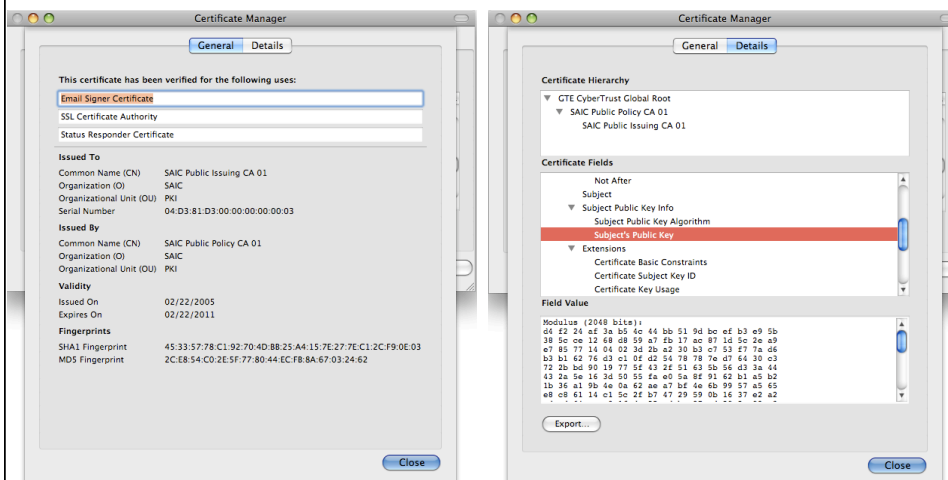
Certificate Manager

General Details

This certificate has been verified for the following uses:

Email Signer Certificate

SSL Certificate Authority

Status Responder Certificate

Issued To

Common Name (CN) SAIC Public Issuing CA 01
Organization (O) SAIC
Organizational Unit (OU) PKI
Serial Number 04:D3:81:D3:00:00:00:00:00:03

Issued By

Common Name (CN) SAIC Public Policy CA 01
Organization (O) SAIC
Organizational Unit (OU) PKI

Validity

Issued On 02/22/2005
Expires On 02/22/2011

Fingerprints

SHA1 Fingerprint 45:33:57:78:C1:92:70:4D:BB:25:A4:15:7E:27:7E:C1:2C:F9:0E:03
MD5 Fingerprint 2C:E8:54:C0:2E:5F:77:80:44:EC:FB:8A:67:03:24:62

Close

Certificate Manager

General Details

Certificate Hierarchy

GTE CyberTrust Global Root
SAIC Public Policy CA 01
SAIC Public Issuing CA 01

Certificate Fields

Not After
Subject
Subject Public Key Info
Subject Public Key Algorithm
Subject's Public Key
Extensions
Certificate Basic Constraints
Certificate Subject Key ID
Certificate Key Usage

Field Value

Modulus (2048 bits):
d4 f2 24 af 3a b5 4c 44 bb 51 9d bc ef b3 e9 5b
38 5c ce 12 68 d8 59 a7 fb 17 ac 87 1d 5c 2e a9
e7 85 77 14 04 02 3d 2b a2 30 b3 c7 53 f7 7a d6
b3 b1 62 76 d3 c1 0f d2 54 78 78 7e d7 64 30 c3
72 2b bd 90 19 77 5f 43 2f 51 63 5b 56 d3 3a 44
43 2a 5e 16 3d 50 55 fa e0 5a 8f 91 62 b1 a5 b2
1b 36 a1 9b 4e 0a 62 ae a7 bf 4e 6b 99 57 a5 65
e8 c8 61 14 c1 5c 2f b7 47 29 59 0b 16 37 e2 a2

Export...

Close